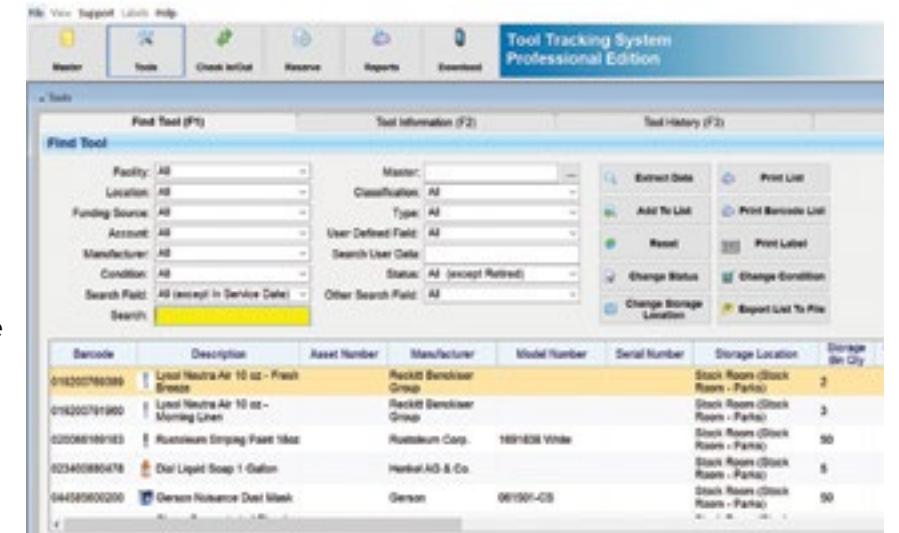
File View Support Labels Help

Master Tools Check In/Out Reserve Reports Download

Tool Tracking System Professional Edition

Tools

Find Tool (F1) Tool Information (F2) Tool History (F3)

Find Tool

Facility: All
Location: All
Funding Source: All
Account: All
Manufacturer: All
Condition: All
Search Field: All (except In Service Date)
Search:

Master:
Classification: All
Type: All
User Defined Field: All
Search User Data:
Status: All (except Retired)
Other Search Field: All

Extract Data
Add To List
Reset
Change Status
Change Storage Location

Print List
Print Barcode List
Print Label
Change Condition
Export List To File

| Barcode | Description | Asset Number | Manufacturer | Model Number | Serial Number | Storage Location | Storage Bin Qty |
|---|---|---|---|---|---|---|---|
| 0192007860389 | Lysol Neutra Air 10 oz - Fresh Breeze | | Reckitt Benckiser Group | | | Stock Room (Stock Room - Parts) | 2 |
| 0192007791960 | Lysol Neutra Air 10 oz - Morning Linen | | Reckitt Benckiser Group | | | Stock Room (Stock Room - Parts) | 3 |
| 0200661891183 | Rustoleum Striping Paint 18oz | | Rustoleum Corp. | 1691838 White | | Stock Room (Stock Room - Parts) | 50 |
| 0234008880478 | Dial Liquid Soap 1 Gallon | | Henkel AG & Co. | | | Stock Room (Stock Room - Parts) | 5 |
| 0445858000200 | Gerson Nuisance Dust Mask | | Gerson | 061501-CS | | Stock Room (Stock Room - Parts) | 50 |